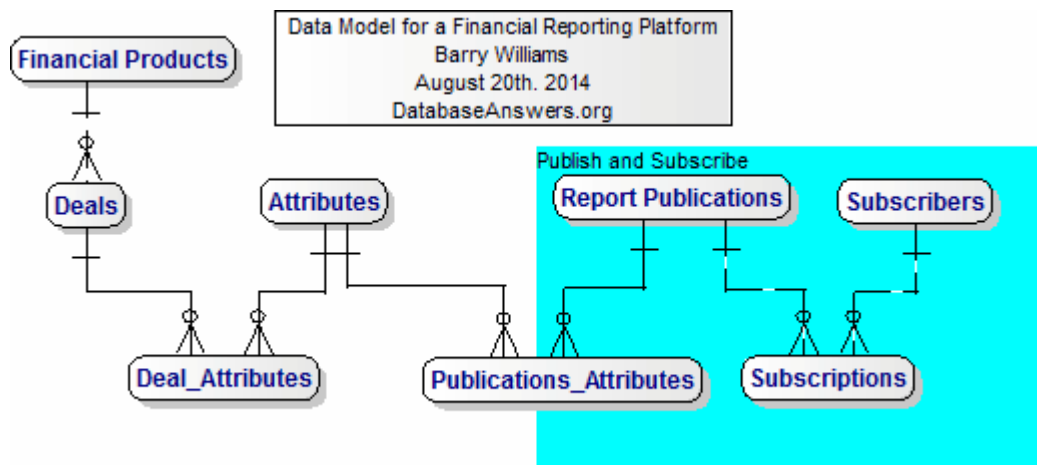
Data Model for a Financial Reporting Platform
Barry Williams
August 20th. 2014
DatabaseAnswers.org

Financial Products

Deals

Attributes

Publish and Subscribe

Report Publications

Subscribers

Deal_Attributes

Publications_Attributes

Subscriptions